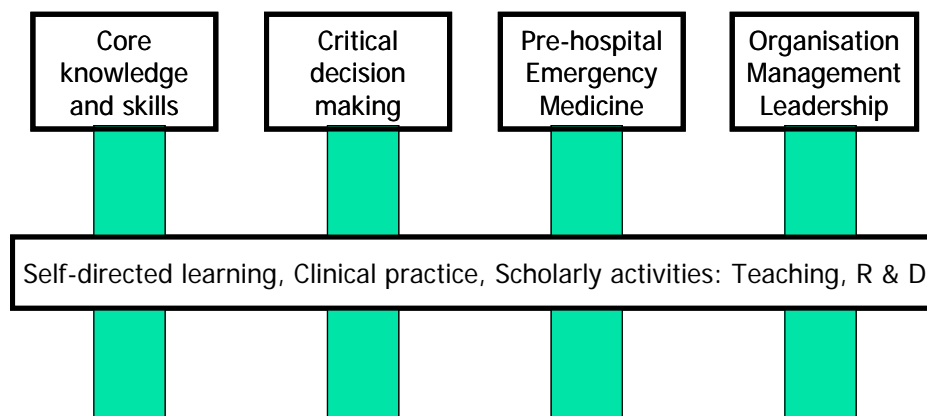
Core knowledge and skills

Critical decision making

Pre-hospital Emergency Medicine

Organisation Management Leadership

Self-directed learning, Clinical practice, Scholarly activities: Teaching, R & D